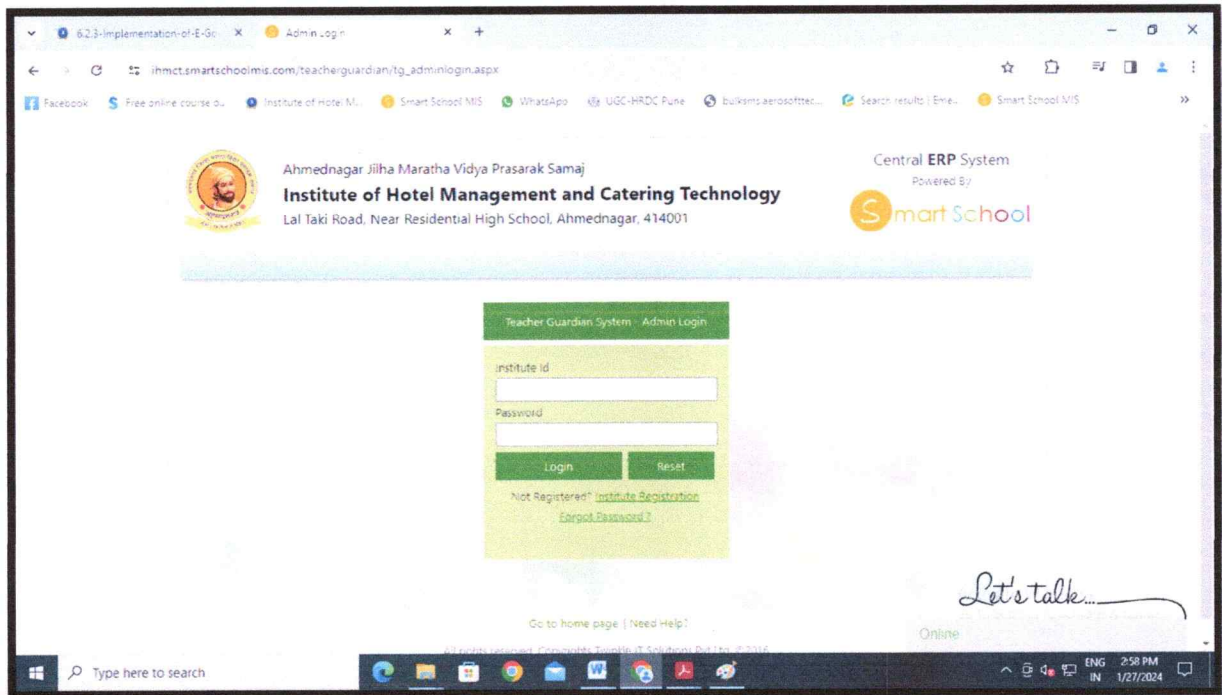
6.2.3-Implementation-of-E-Go ×
Admin Login ×
+

ihmct.smartschoolmis.com/teacherguardian/tg_adminlogin.aspx

Facebook
Free online course o...
Institute of Hotel M...
Smart School MIS
WhatsApp
UGC-HRDC Pune
bulksms.aerosofttec...
Search results | Eme...
Smart School MIS
»

Ahmednagar Jilha Maratha Vidya Prasarak Samaj
Institute of Hotel Management and Catering Technology
Lal Taki Road, Near Residential High School, Ahmednagar, 414001

Central ERP System
Powered By
Smart School

Teacher Guardian System - Admin Login

Institute Id

Password

Login
Reset

Not Registered? Institute Registration
Forgot Password ?

Let's talk...
Online

Go to home page | Need Help?

All rights reserved. Copyrights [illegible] Solutions Pvt Ltd. © 2016

Type here to search

ENG IN 2:58 PM 1/27/2024